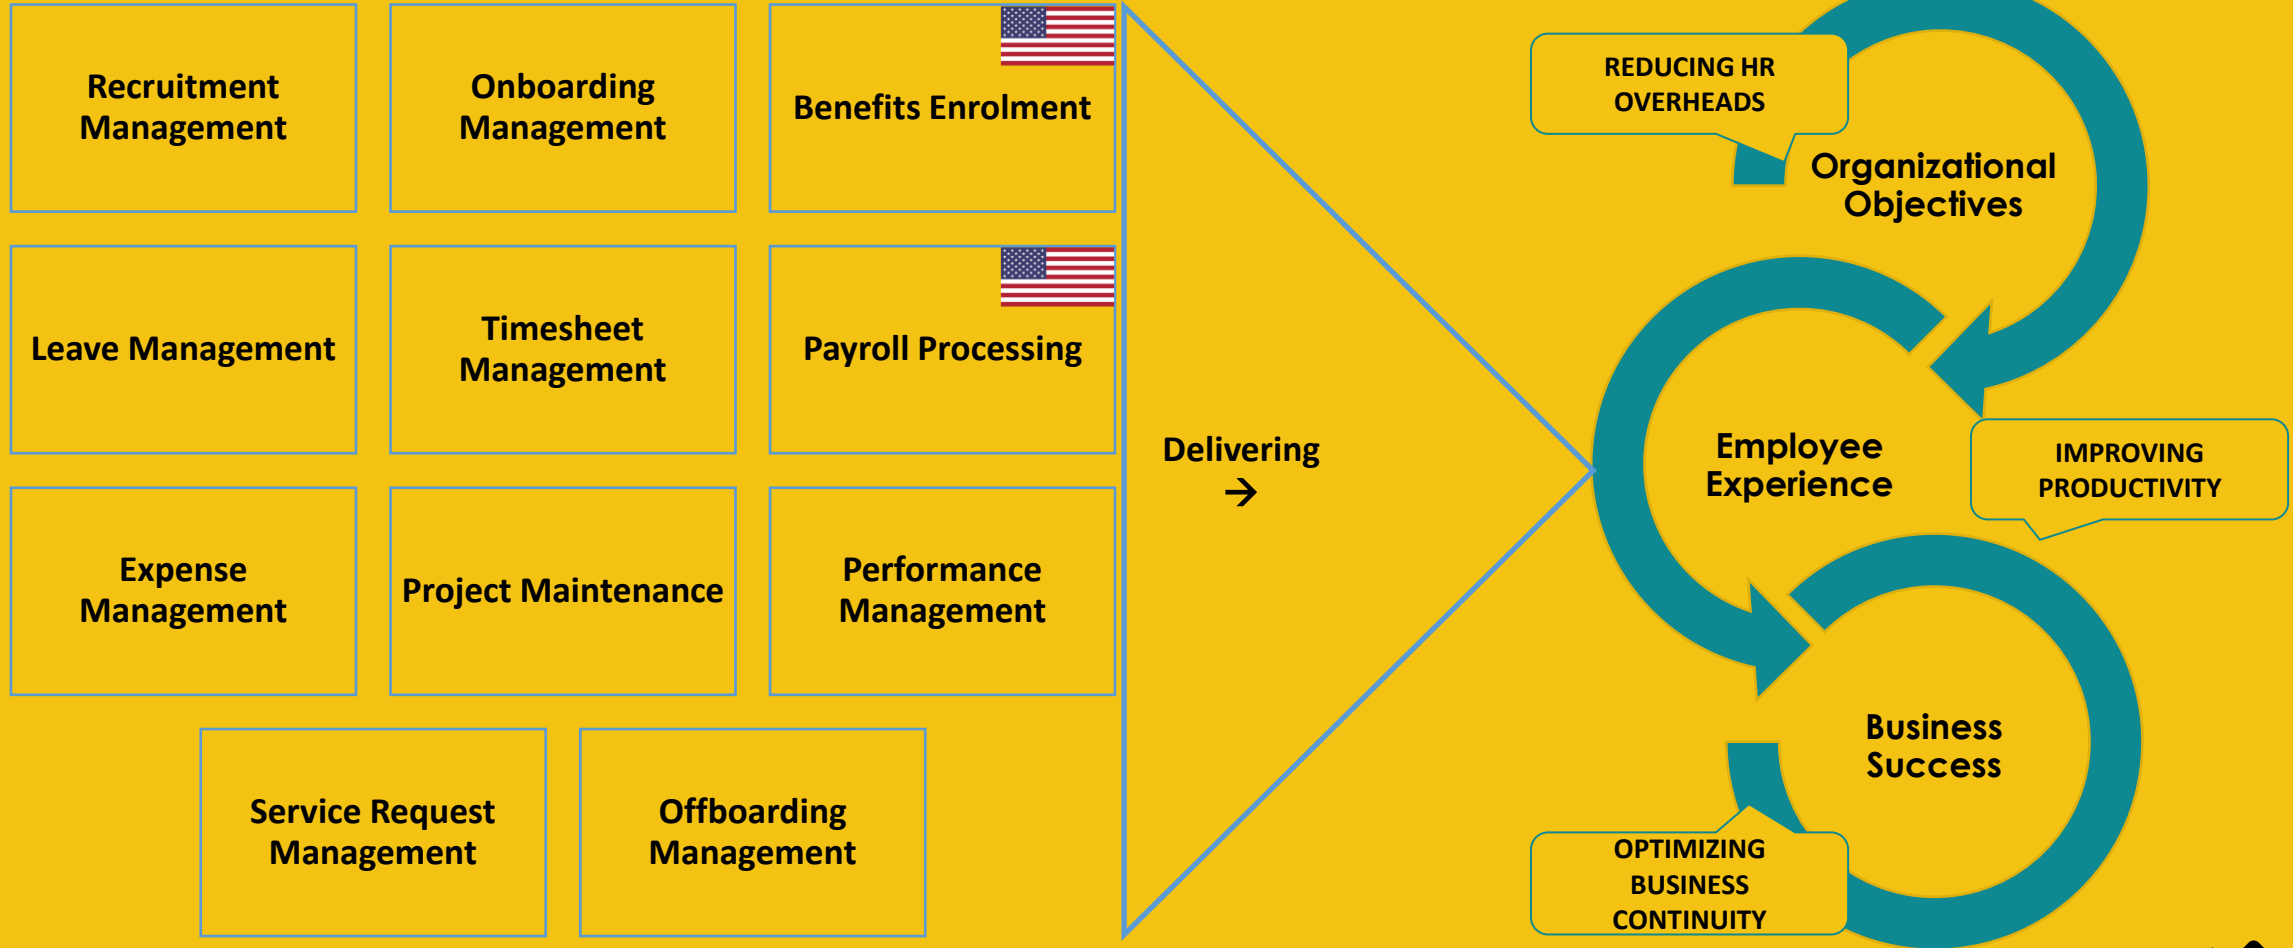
Recruitment Management

Onboarding Management

Benefits Enrolment

Leave Management

Timesheet Management

Payroll Processing

Expense Management

Project Maintenance

Performance Management

Service Request Management

Offboarding Management

Delivering →

REDUCING HR OVERHEADS

Organizational Objectives

Employee Experience

IMPROVING PRODUCTIVITY

Business Success

OPTIMIZING BUSINESS CONTINUITY